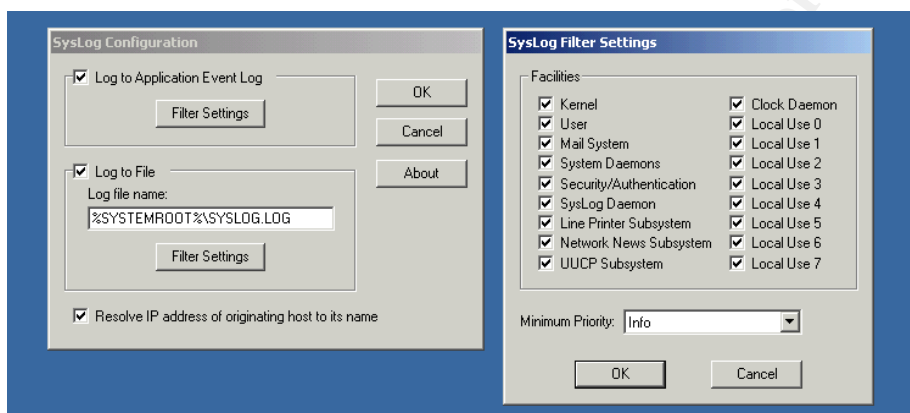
SysLog Configuration

Log to Application Event Log

Filter Settings

OK

Cancel

About

Log to File

Log file name:

%SYSTEMROOT%\SYSLOG.LOG

Filter Settings

Resolve IP address of originating host to its name

SysLog Filter Settings

Facilities

Kernel
User
Mail System
System Daemons
Security/Authentication
SysLog Daemon
Line Printer Subsystem
Network News Subsystem
UUCP Subsystem

Clock Daemon
Local Use 0
Local Use 1
Local Use 2
Local Use 3
Local Use 4
Local Use 5
Local Use 6
Local Use 7

Minimum Priority: Info

OK

Cancel